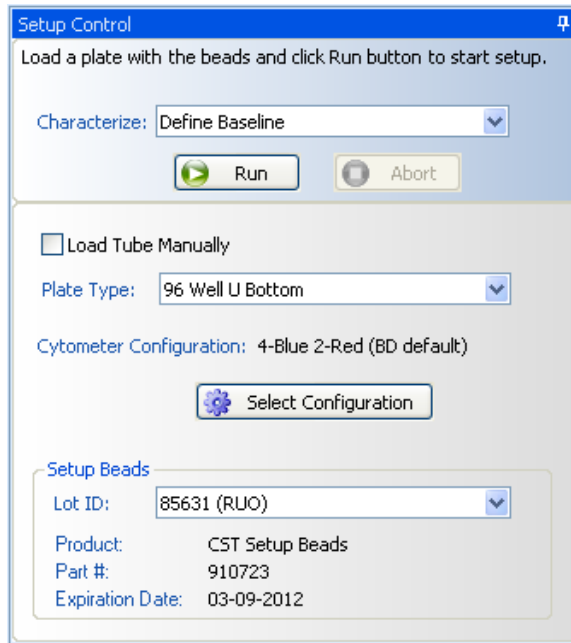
Setup Control

Load a plate with the beads and click Run button to start setup.

Characterize: Define Baseline

Run

Abort

Load Tube Manually

Plate Type: 96 Well U Bottom

Cytometer Configuration: 4-Blue 2-Red (BD default)

Select Configuration

Setup Beads

Lot ID: 85631 (RUO)

Product: CST Setup Beads

Part #: 910723

Expiration Date: 03-09-2012